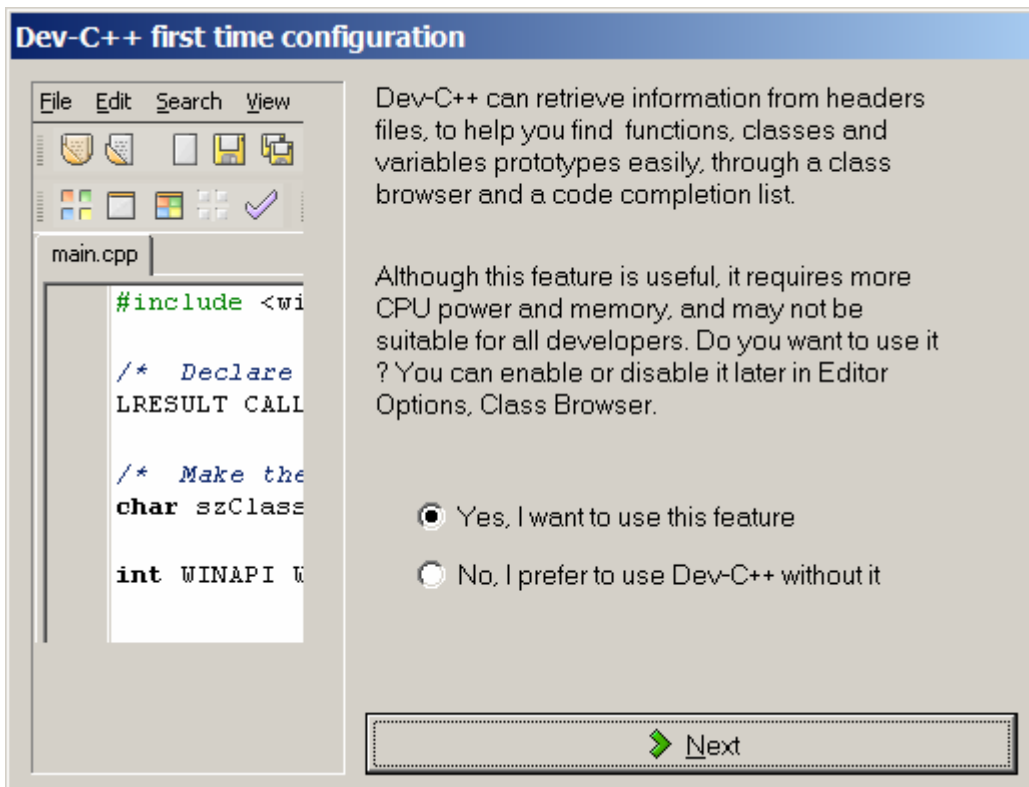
Dev-C++ first time configuration

File Edit Search View

main.cpp

#include <wi

/* Declare
LRESULT CALL

/* Make the
char szClass

int WINAPI W

Dev-C++ can retrieve information from headers files, to help you find functions, classes and variables prototypes easily, through a class browser and a code completion list.

Although this feature is useful, it requires more CPU power and memory, and may not be suitable for all developers. Do you want to use it ? You can enable or disable it later in Editor Options, Class Browser.

Yes, I want to use this feature

No, I prefer to use Dev-C++ without it

Next